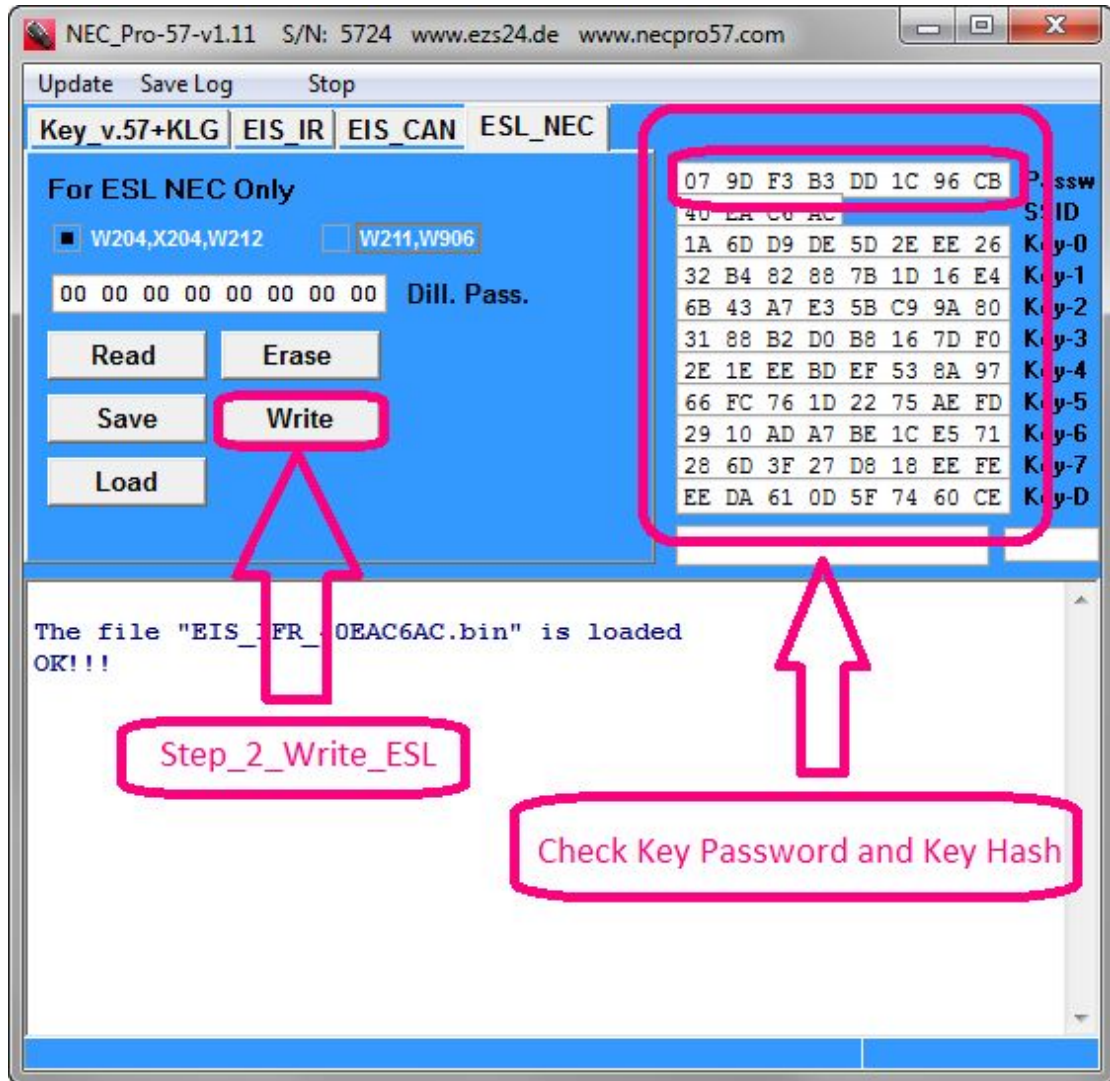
NEC_Pro-57-v1.11 S/N: 5724 www.ezs24.de www.necpro57.com

Update Save Log Stop

Key_v.57+KLG EIS_IR EIS_CAN ESL_NEC

For ESL NEC Only

W204,X204,W212 W211,W906

00 00 00 00 00 00 00 00 Dill. Pass.

Read Erase

Save Write

Load

| | |
|---|---|
| 07 9D F3 B3 DD 1C 96 CB | P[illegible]ssw |
| 40 EA C6 AC | S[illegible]ID |
| 1A 6D D9 DE 5D 2E EE 26 | K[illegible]y-0 |
| 32 B4 82 88 7B 1D 16 E4 | K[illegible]y-1 |
| 6B 43 A7 E3 5B C9 9A 80 | K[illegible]y-2 |
| 31 88 B2 D0 B8 16 7D F0 | K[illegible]y-3 |
| 2E 1E EE BD EF 53 8A 97 | K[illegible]y-4 |
| 66 FC 76 1D 22 75 AE FD | K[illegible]y-5 |
| 29 10 AD A7 BE 1C E5 71 | K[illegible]y-6 |
| 28 6D 3F 27 D8 18 EE FE | K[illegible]y-7 |
| EE DA 61 0D 5F 74 60 CE | K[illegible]y-D |

The file "EIS_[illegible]FR_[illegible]0EAC6AC.bin" is loaded
OK!!!

Step_2_Write_ESL

Check Key Password and Key Hash